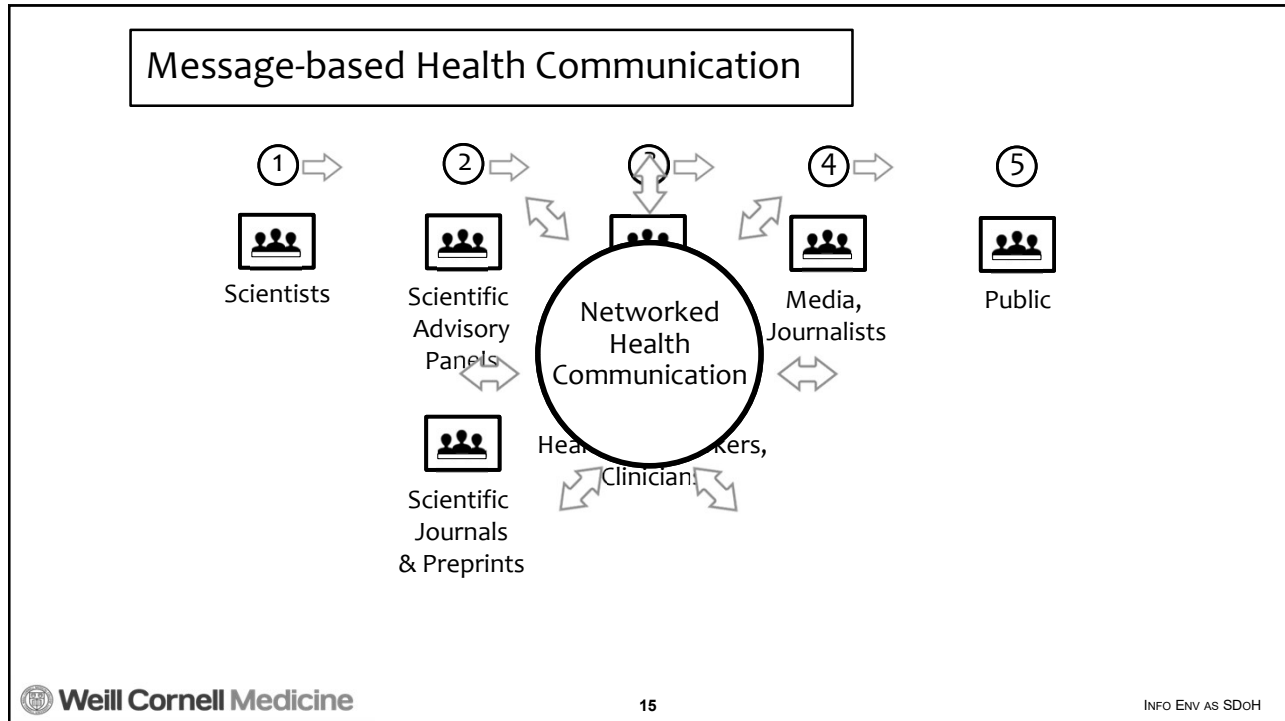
Message-based Health Communication

1

2

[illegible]

4

5

Scientists

Scientific Advisory Panels

Networked Health Communication

Media, Journalists

Public

Scientific Journals & Preprints

Hea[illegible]kers, Clinician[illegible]

Weill Cornell Medicine

15

INFO ENV AS SDOH